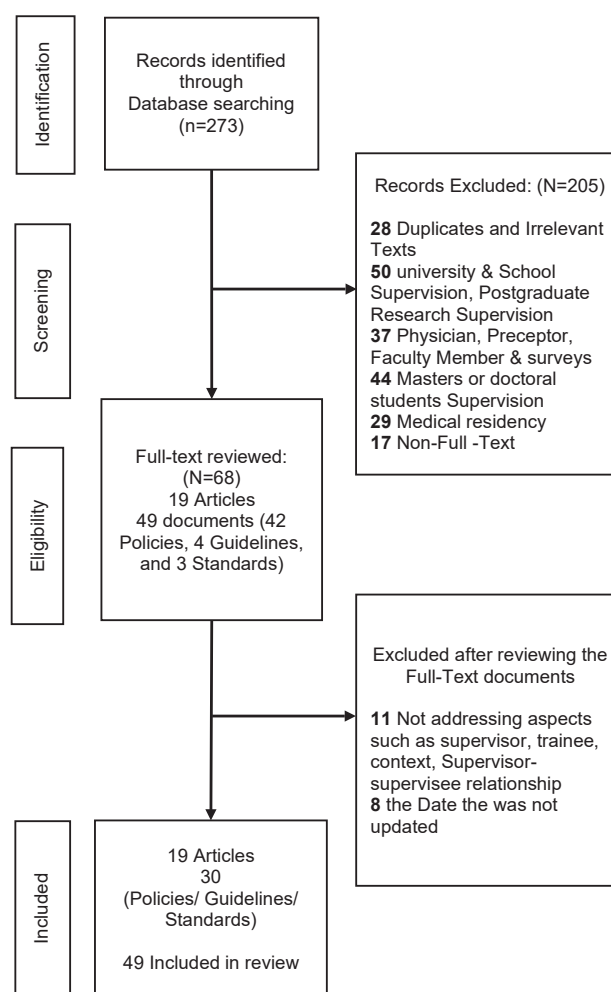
Identification

Records identified through Database searching (n=273)

Screening

Records Excluded: (N=205)

**28** Duplicates and Irrelevant Texts
**50** university & School Supervision, Postgraduate Research Supervision
**37** Physician, Preceptor, Faculty Member & surveys
**44** Masters or doctoral students Supervision
**29** Medical residency
**17** Non-Full -Text

Eligibility

Full-text reviewed: (N=68)
19 Articles
49 documents (42 Policies, 4 Guidelines, and 3 Standards)

Excluded after reviewing the Full-Text documents

**11** Not addressing aspects such as supervisor, trainee, context, Supervisor-supervisee relationship
**8** the Date the was not updated

Included

19 Articles
30 (Policies/ Guidelines/ Standards)

49 Included in review